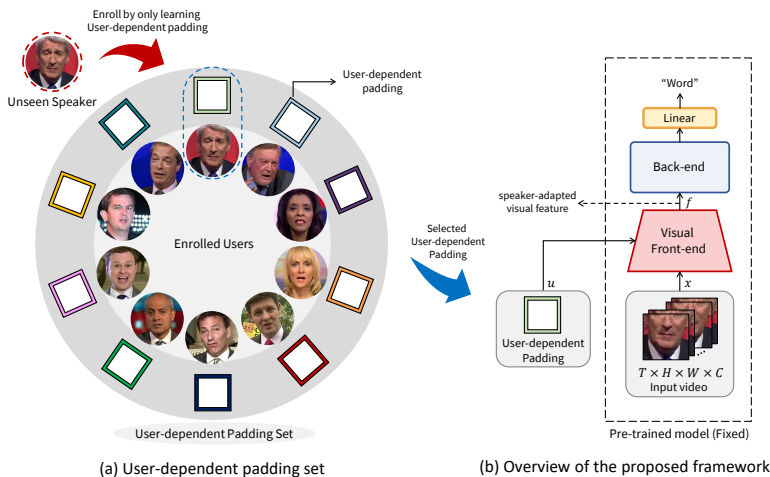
Enroll by only learning User-dependent padding

Unseen Speaker

User-dependent padding

Enrolled Users

User-dependent Padding Set

(a) User-dependent padding set

Selected User-dependent Padding

"Word"

Linear

Back-end

speaker-adapted visual feature

$f$

Visual Front-end

$u$

$x$

User-dependent Padding

$T \times H \times W \times C$
Input video

Pre-trained model (Fixed)

(b) Overview of the proposed framework